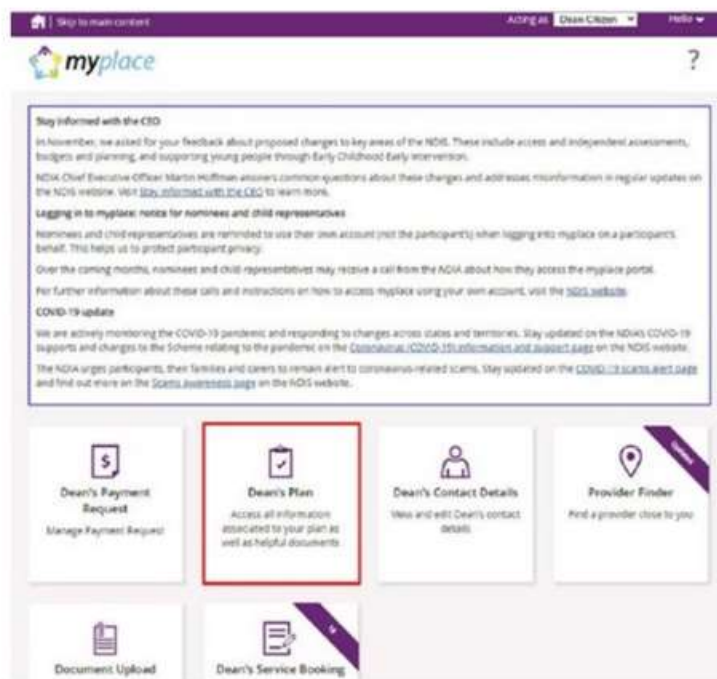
Skip to main content

Acting as Dean Citizen

Hello

myplace

?

Stay informed with the CEO

In November, we asked for your feedback about proposed changes to key areas of the NDIS. These include access and independent assessments, budgets and planning, and supporting young people through Early Childhood Early Intervention.

NDIA Chief Executive Officer Martin Hoffman answers common questions about these changes and addresses misinformation in regular updates on the NDIS website. Visit Stay informed with the CEO to learn more.

Logging in to myplace: notice for nominees and child representatives

Nominees and child representatives are reminded to use their own account (not the participant's) when logging into myplace on a participant's behalf. This helps us to protect participant privacy.

Over the coming months, nominees and child representatives may receive a call from the NDIA about how they access the myplace portal.

For further information about these calls and instructions on how to access myplace using your own account, visit the NDIS website.

COVID-19 update

We are actively monitoring the COVID-19 pandemic and responding to changes across states and territories. Stay updated on the NDIA's COVID-19 supports and changes to the Scheme relating to the pandemic on the Coronavirus (COVID-19) information and support page on the NDIS website.

The NDIA urges participants, their families and carers to remain alert to coronavirus-related scams. Stay updated on the COVID-19 scams alert page and find out more on the Scams awareness page on the NDIS website.

Dean's Payment Request

Manage Payment Request

Dean's Plan

Access all information associated to your plan as well as helpful documents.

Dean's Contact Details

View and edit Dean's contact details

Updated

Provider Finder

Find a provider close to you

Document Upload

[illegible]

Dean's Service Booking